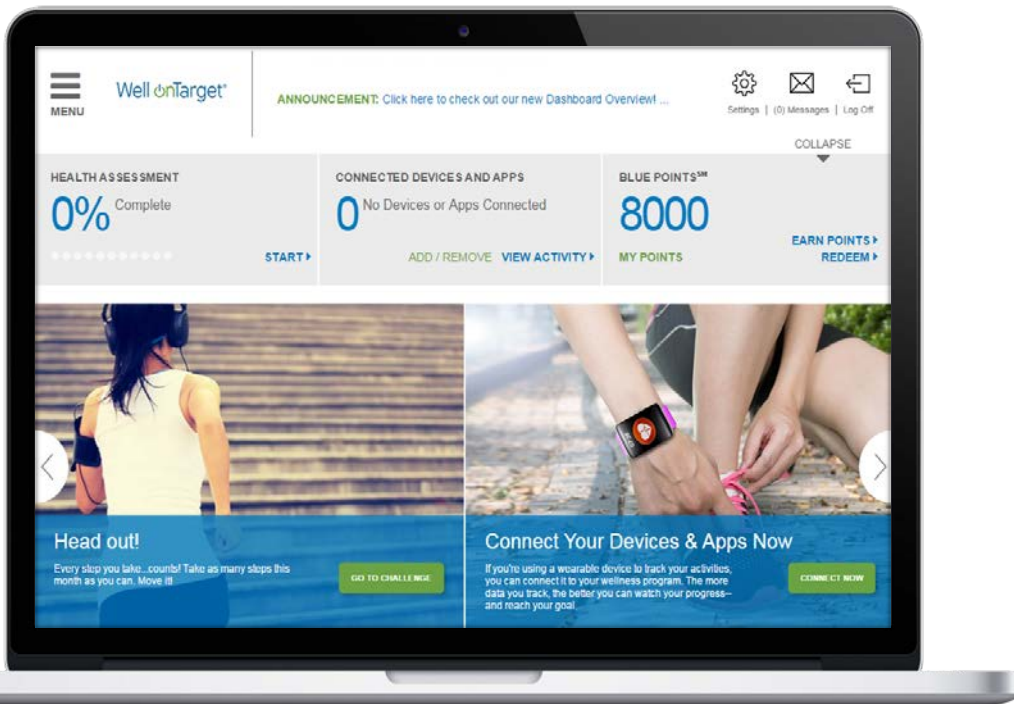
MENU

Well onTarget®

ANNOUNCEMENT: Click here to check out our new Dashboard Overview! ...

Settings | (0) Messages | Log Off

COLLAPSE

HEALTH ASSESSMENT

0% Complete

START ▸

CONNECTED DEVICES AND APPS

0 No Devices or Apps Connected

ADD / REMOVE VIEW ACTIVITY ▸

BLUE POINTS℠

8000

MY POINTS

EARN POINTS ▸
REDEEM ▸

Head out!

Every step you take...counts! Take as many steps this month as you can. Move it!

GO TO CHALLENGE

Connect Your Devices & Apps Now

If you're using a wearable device to track your activities, you can connect it to your wellness program. The more data you track, the better you can watch your progress–and reach your goal.

CONNECT NOW